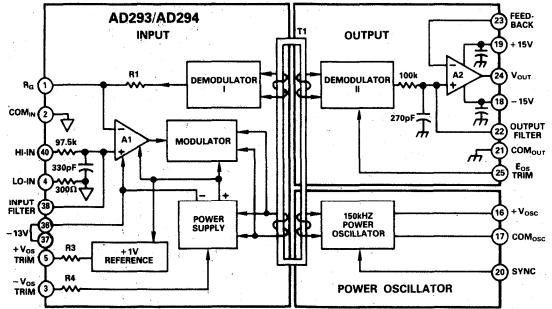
AD293/AD294
INPUT
OUTPUT
T1
FEEDBACK
23
19
+15V
$R_G$
1
R1
DEMODULATOR I
DEMODULATOR II
100k
A2
24
$V_{OUT}$
$COM_{IN}$
2
18
−15V
270pF
A1
MODULATOR
22
OUTPUT FILTER
HI-IN
40
97.5k
330pF
21
$COM_{OUT}$
LO-IN
4
300Ω
$E_{OS}$ TRIM
25
INPUT FILTER
38
POWER SUPPLY
36
150kHZ POWER OSCILLATOR
16
$+V_{OSC}$
−13V
37
17
$COM_{OSC}$
$+V_{OS}$ TRIM
5
R3
+1V REFERENCE
$-V_{OS}$ TRIM
3
R4
20
SYNC
POWER OSCILLATOR